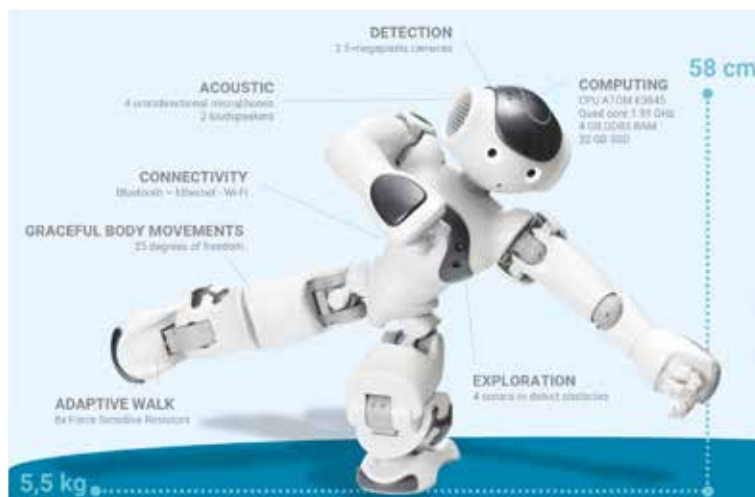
DETECTION
2 5-megapixels cameras

ACOUSTIC
4 omnidirectional microphones
2 loudspeakers

COMPUTING
CPU ATOM E3845
Quad core 1.91 GHz
4 GB DDR3 RAM
32 GB SSD

58 cm

CONNECTIVITY
Bluetooth – Ethernet – Wi-Fi

GRACEFUL BODY MOVEMENTS
25 degrees of freedom

EXPLORATION
4 sonars to detect obstacles

ADAPTIVE WALK
8x Force Sensitive Resistors

5,5 kg